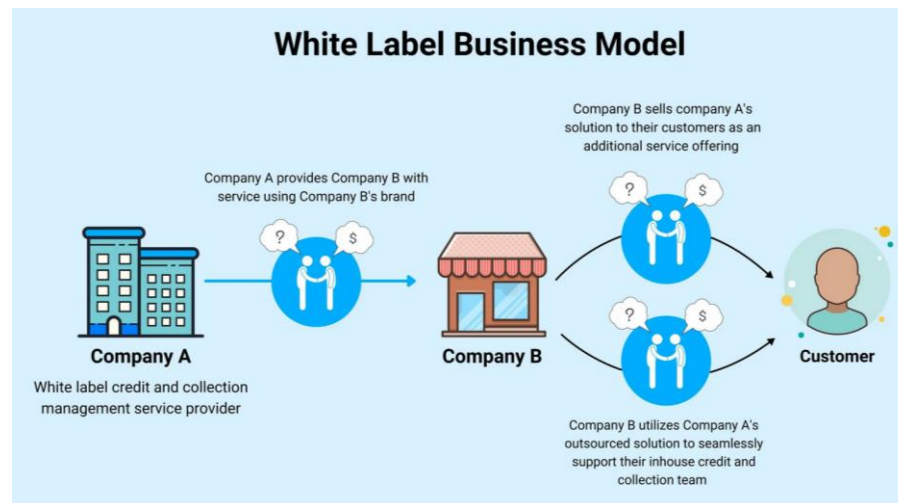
White Label Business Model

Company A provides Company B with service using Company B's brand

?

$

Company A

White label credit and collection management service provider

Company B

Company B sells company A's solution to their customers as an additional service offering

?

$

?

$

Customer

Company B utilizes Company A's outsourced solution to seamlessly support their inhouse credit and collection team